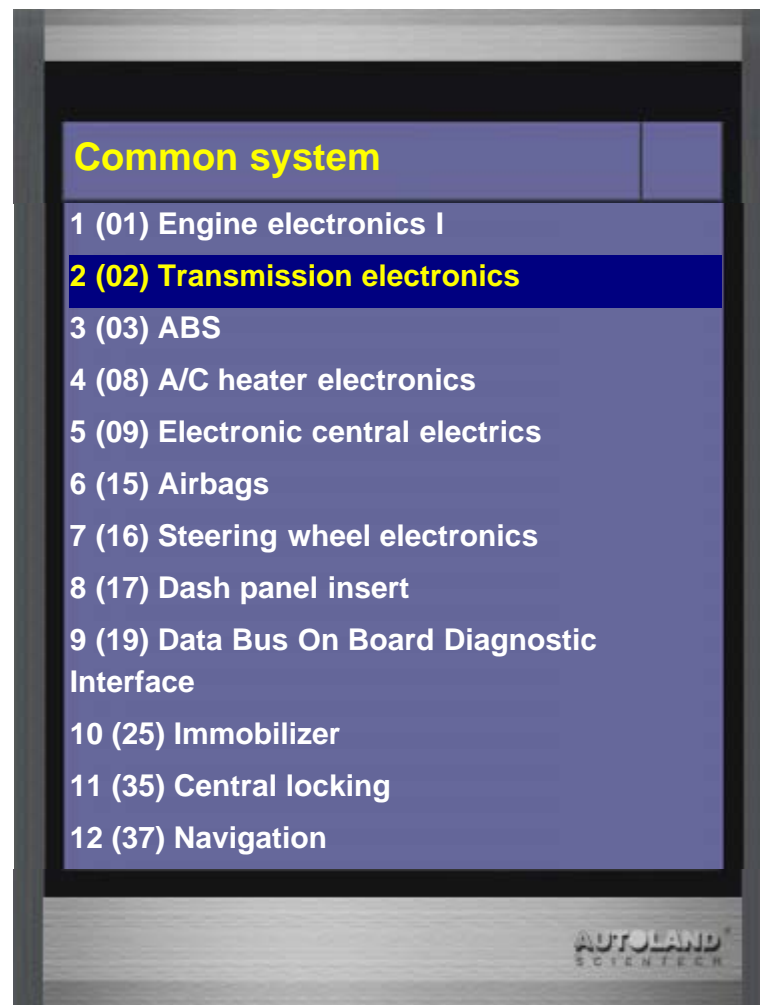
Common system

1 (01) Engine electronics I

2 (02) Transmission electronics

3 (03) ABS

4 (08) A/C heater electronics

5 (09) Electronic central electrics

6 (15) Airbags

7 (16) Steering wheel electronics

8 (17) Dash panel insert

9 (19) Data Bus On Board Diagnostic Interface

10 (25) Immobilizer

11 (35) Central locking

12 (37) Navigation

AUTOLAND
SCIENTECH